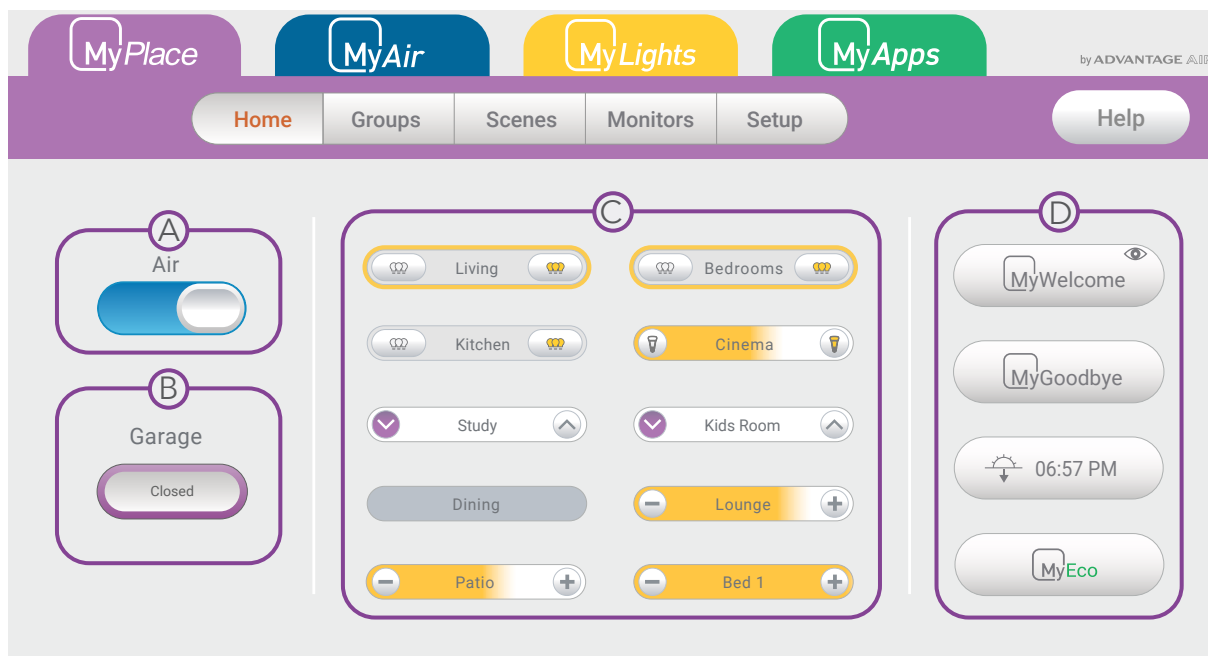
MyPlace MyAir MyLights MyApps by ADVANTAGE AIR

Home Groups Scenes Monitors Setup Help

A
Air

B
Garage
Closed

C
Living Bedrooms
Kitchen Cinema
Study Kids Room
Dining Lounge
Patio Bed 1

D
MyWelcome
MyGoodbye
06:57 PM
MyEco